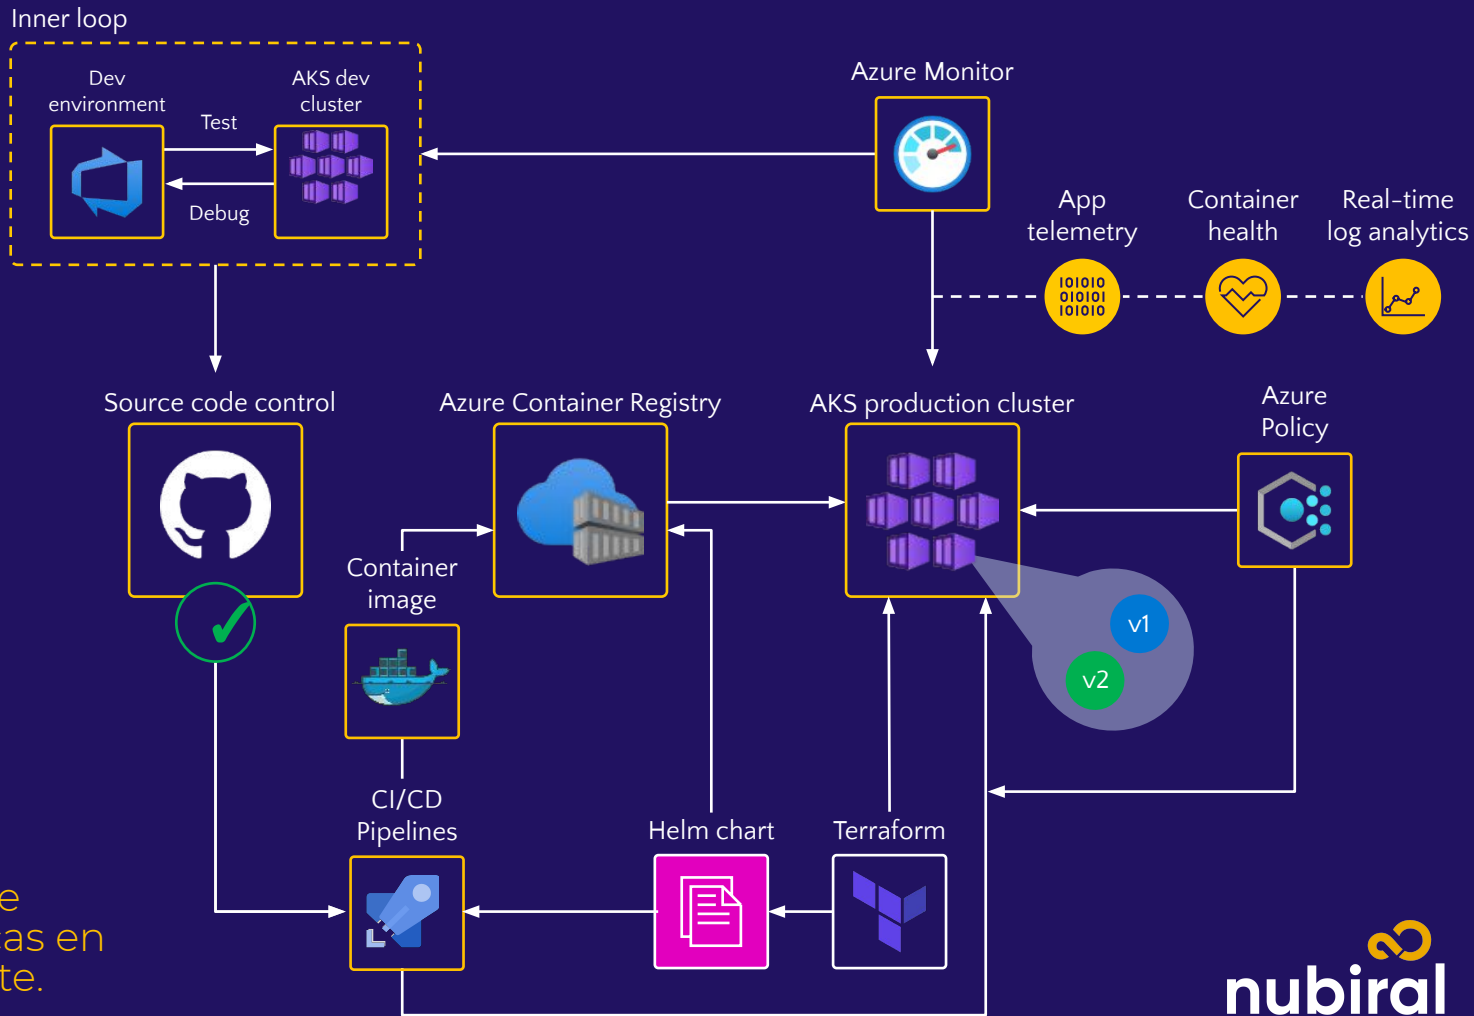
Inner loop

Dev environment

Test

Debug

AKS dev cluster

Azure Monitor

App telemetry

Container health

Real-time log analytics

Source code control

Azure Container Registry

AKS production cluster

Azure Policy

Container image

v1

v2

CI/CD Pipelines

Helm chart

Terraform

e
as en
te.

nubiral